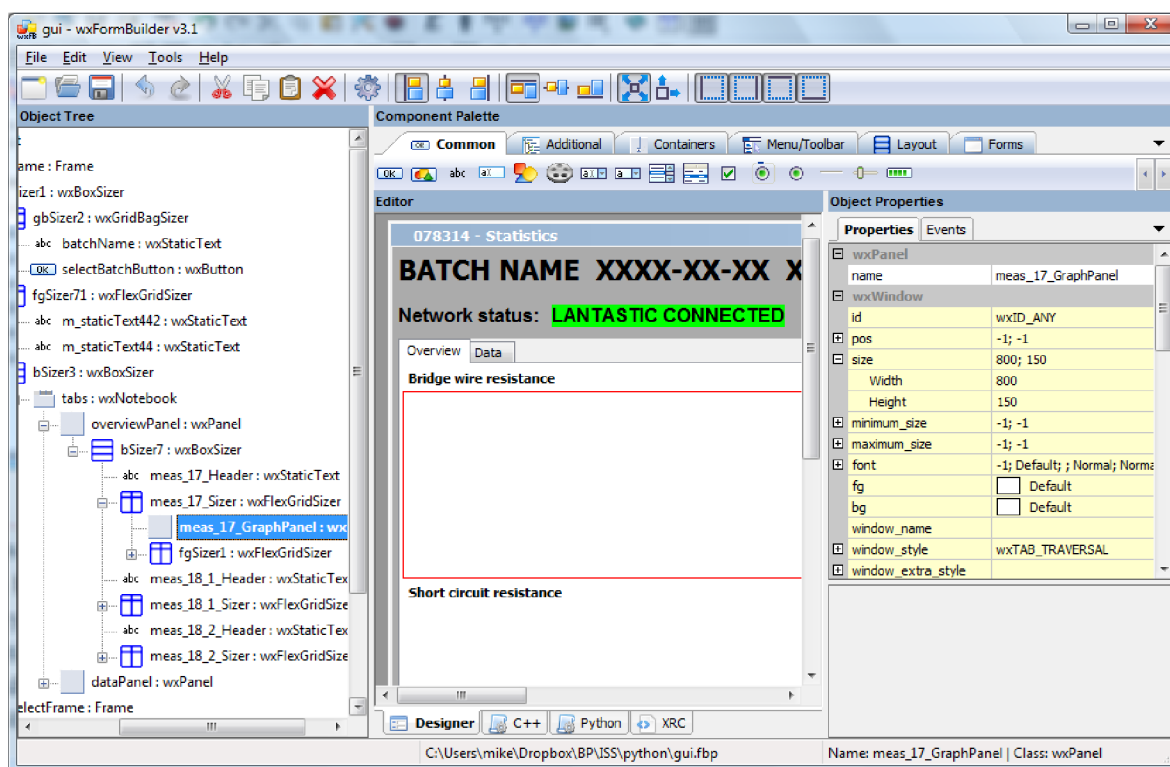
gui - wxFormBuilder v3.1

File Edit View Tools Help

Object Tree

ame : Frame
izer1 : wxBoxSizer
gbSizer2 : wxGridBagSizer
abc batchName : wxStaticText
OK selectBatchButton : wxButton
fgSizer71 : wxFlexGridSizer
abc m_staticText442 : wxStaticText
abc m_staticText44 : wxStaticText
bSizer3 : wxBoxSizer
tabs : wxNotebook
overviewPanel : wxPanel
bSizer7 : wxBoxSizer
abc meas_17_Header : wxStaticText
meas_17_Sizer : wxFlexGridSizer
meas_17_GraphPanel : wx
fgSizer1 : wxFlexGridSizer
abc meas_18_1_Header : wxStaticTex
meas_18_1_Sizer : wxFlexGridSize
abc meas_18_2_Header : wxStaticTex
meas_18_2_Sizer : wxFlexGridSize
dataPanel : wxPanel
electFrame : Frame

Component Palette

Common | Additional | Containers | Menu/Toolbar | Layout | Forms

OK abc

Editor

078314 - Statistics

BATCH NAME XXXX-XX-XX X

Network status: LANTASTIC CONNECTED

Overview | Data

Bridge wire resistance

Short circuit resistance

Designer | C++ | Python | XRC

Object Properties

Properties | Events

| | |
|---|---|
| wxPanel | |
| name | meas_17_GraphPanel |
| wxWindow | |
| id | wxID_ANY |
| pos | -1; -1 |
| size | 800; 150 |
| Width | 800 |
| Height | 150 |
| minimum_size | -1; -1 |
| maximum_size | -1; -1 |
| font | -1; Default; ; Normal; Norma |
| fg | Default |
| bg | Default |
| window_name | |
| window_style | wxTAB_TRAVERSAL |
| window_extra_style | |

C:\Users\mike\Dropbox\BP\ISS\python\gui.fbp

Name: meas_17_GraphPanel | Class: wxPanel